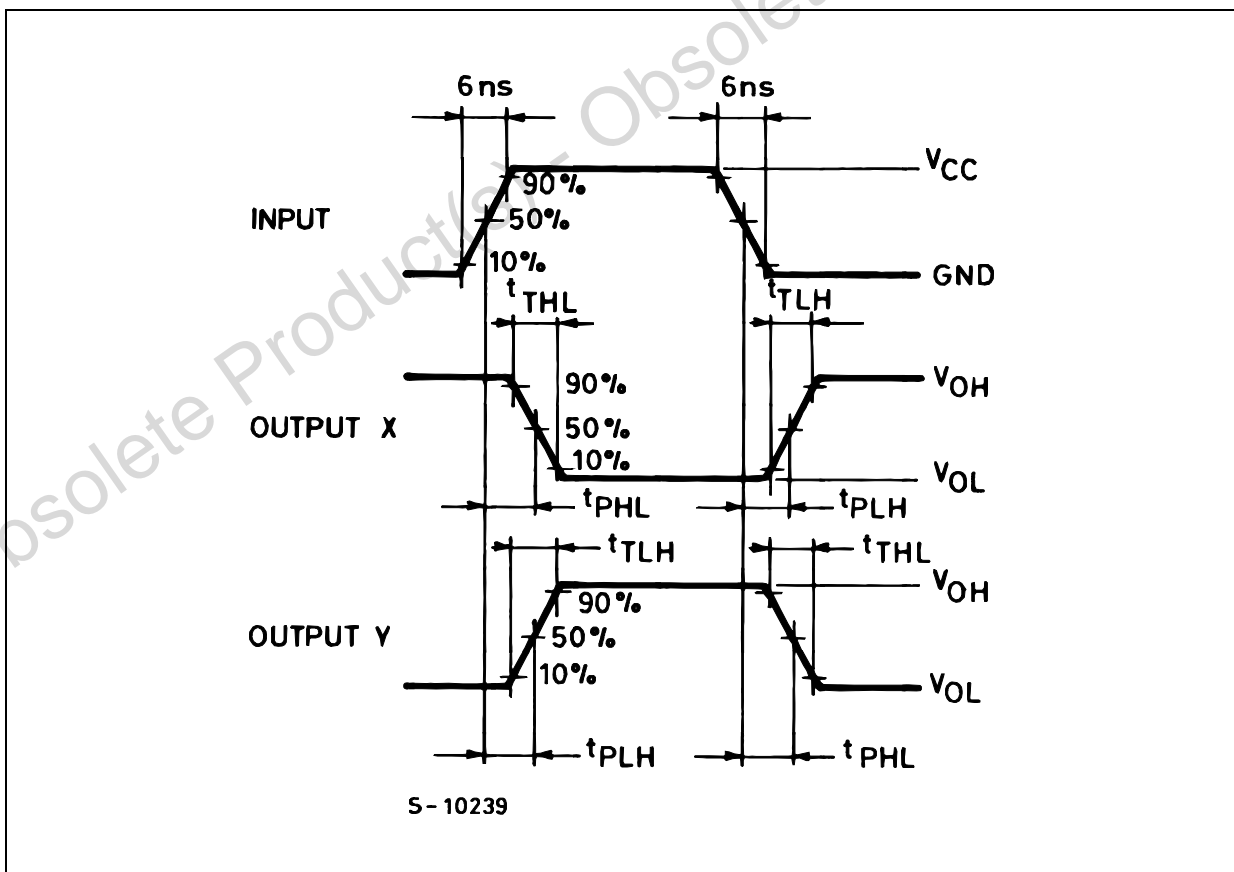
Obsolete Product(s) - Obsolete

6ns

6ns

$V_{CC}$

90%

INPUT

50%

10%

GND

$t_{THL}$

$t_{TLH}$

90%

$V_{OH}$

OUTPUT X

50%

10%

$V_{OL}$

$t_{PHL}$

$t_{PLH}$

$t_{TLH}$

$t_{THL}$

$V_{OH}$

90%

OUTPUT Y

50%

10%

$V_{OL}$

$t_{PLH}$

$t_{PHL}$

S-10239